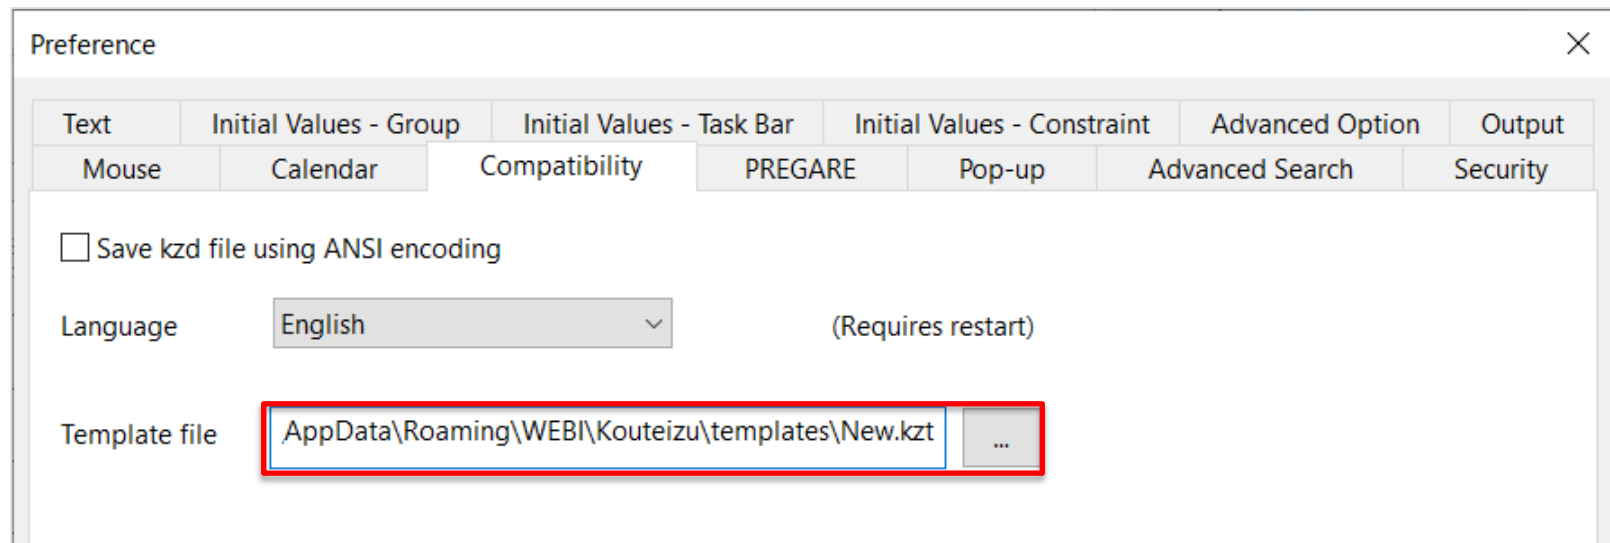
Preference

Text | Initial Values - Group | Initial Values - Task Bar | Initial Values - Constraint | Advanced Option | Output
Mouse | Calendar | Compatibility | PREGARE | Pop-up | Advanced Search | Security

Save kzd file using ANSI encoding

Language English (Requires restart)

Template file AppData\Roaming\WEBI\Kouteizu\templates\New.kzt ...